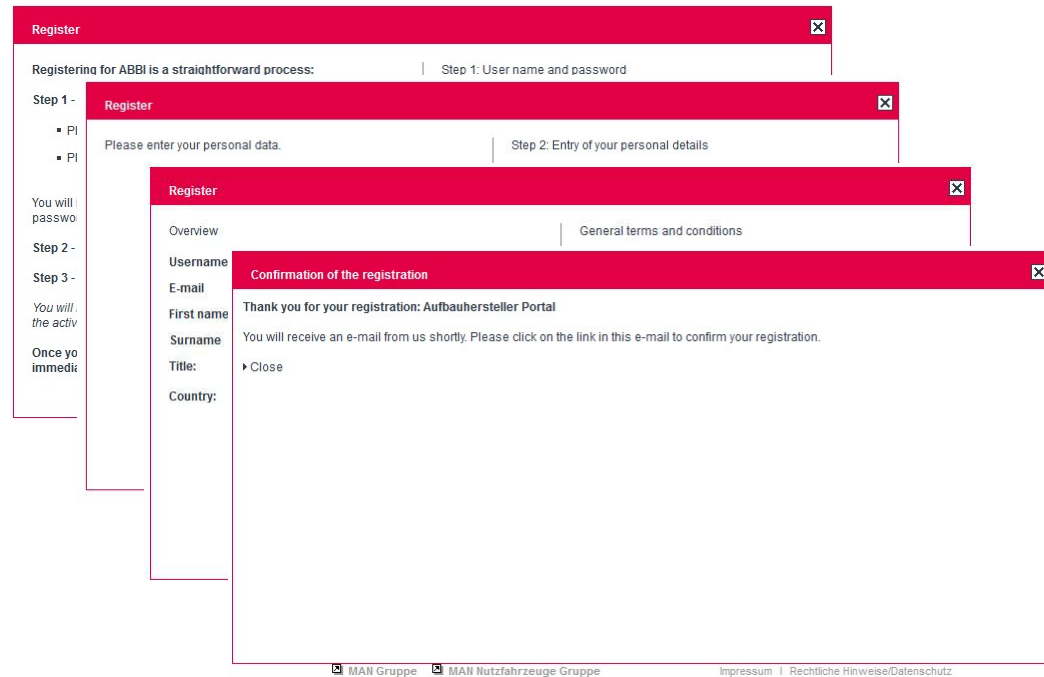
Register

Registering for ABBI is a straightforward process:

Step 1: User name and password

Step 1 -

▪ Pl

▪ Pl

You will
passwo

Step 2 -

Step 3 -

You will
the activ

Once yo
immedia

Register

Please enter your personal data.

Step 2: Entry of your personal details

Register

Overview

General terms and conditions

Username

E-mail

First name

Surname

Title:

Country:

Confirmation of the registration

Thank you for your registration: Aufbauhersteller Portal

You will receive an e-mail from us shortly. Please click on the link in this e-mail to confirm your registration.

▸ Close

MAN Gruppe   MAN Nutzfahrzeuge Gruppe

Impressum | Rechtliche Hinweise/Datenschutz